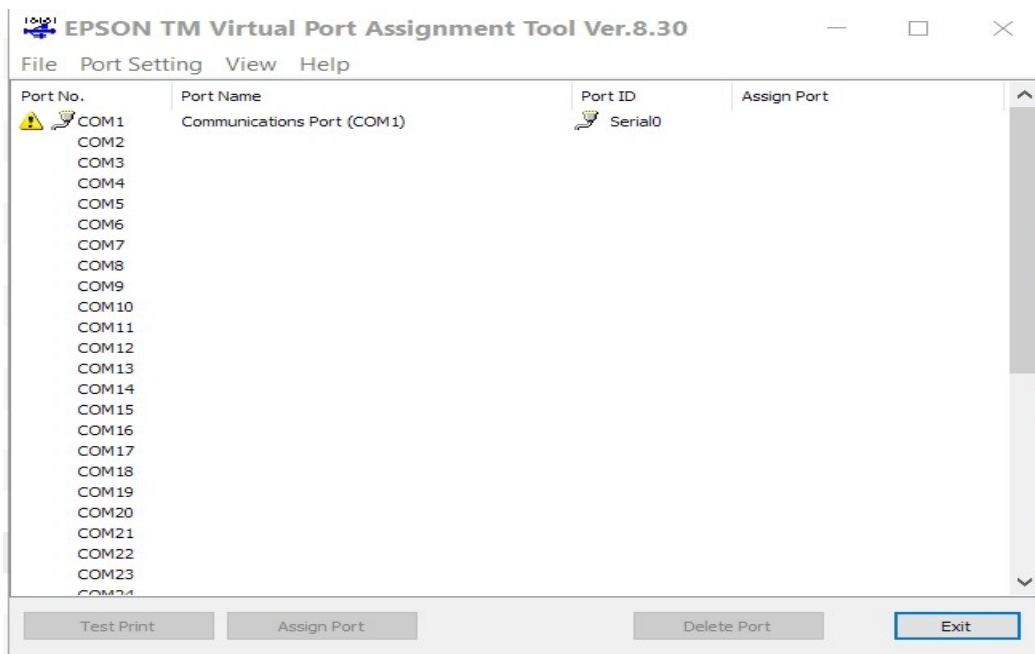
EPSON TM Virtual Port Assignment Tool Ver.8.30

File Port Setting View Help

| Port No. | Port Name | Port ID | Assign Port |
|---|---|---|---|
| COM1 | Communications Port (COM1) | Serial0 | |
| COM2 | | | |
| COM3 | | | |
| COM4 | | | |
| COM5 | | | |
| COM6 | | | |
| COM7 | | | |
| COM8 | | | |
| COM9 | | | |
| COM10 | | | |
| COM11 | | | |
| COM12 | | | |
| COM13 | | | |
| COM14 | | | |
| COM15 | | | |
| COM16 | | | |
| COM17 | | | |
| COM18 | | | |
| COM19 | | | |
| COM20 | | | |
| COM21 | | | |
| COM22 | | | |
| COM23 | | | |
| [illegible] | | | |

Test Print Assign Port Delete Port Exit